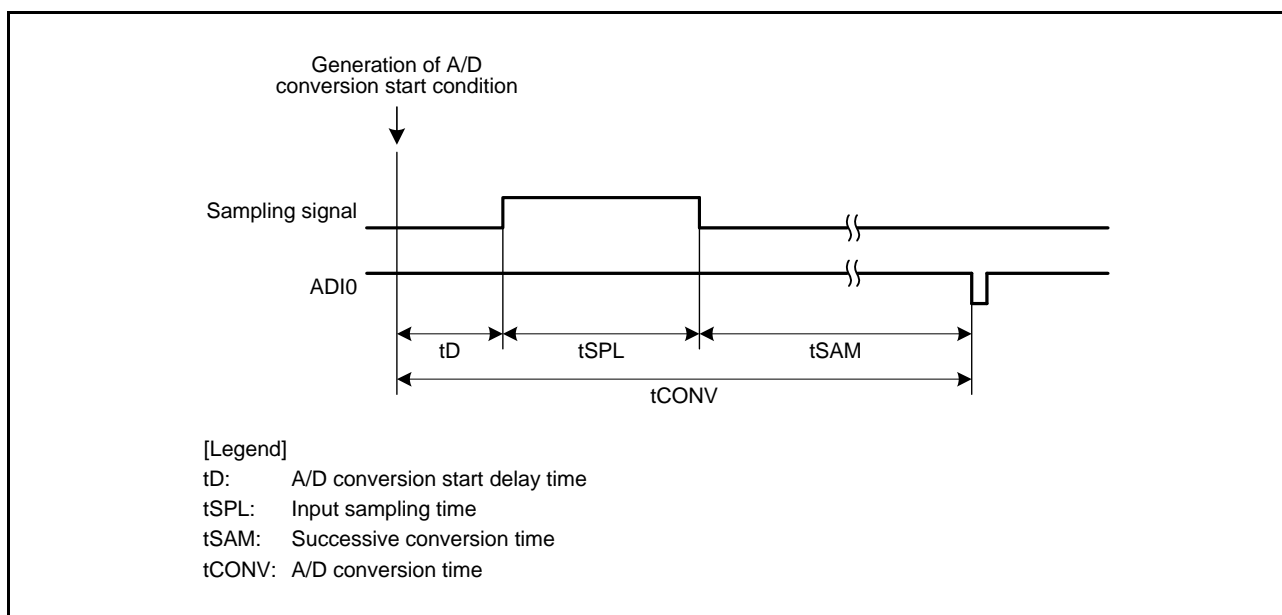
Generation of A/D conversion start condition

Sampling signal

ADI0

tD

tSPL

tSAM

tCONV

[Legend]
tD: A/D conversion start delay time
tSPL: Input sampling time
tSAM: Successive conversion time
tCONV: A/D conversion time